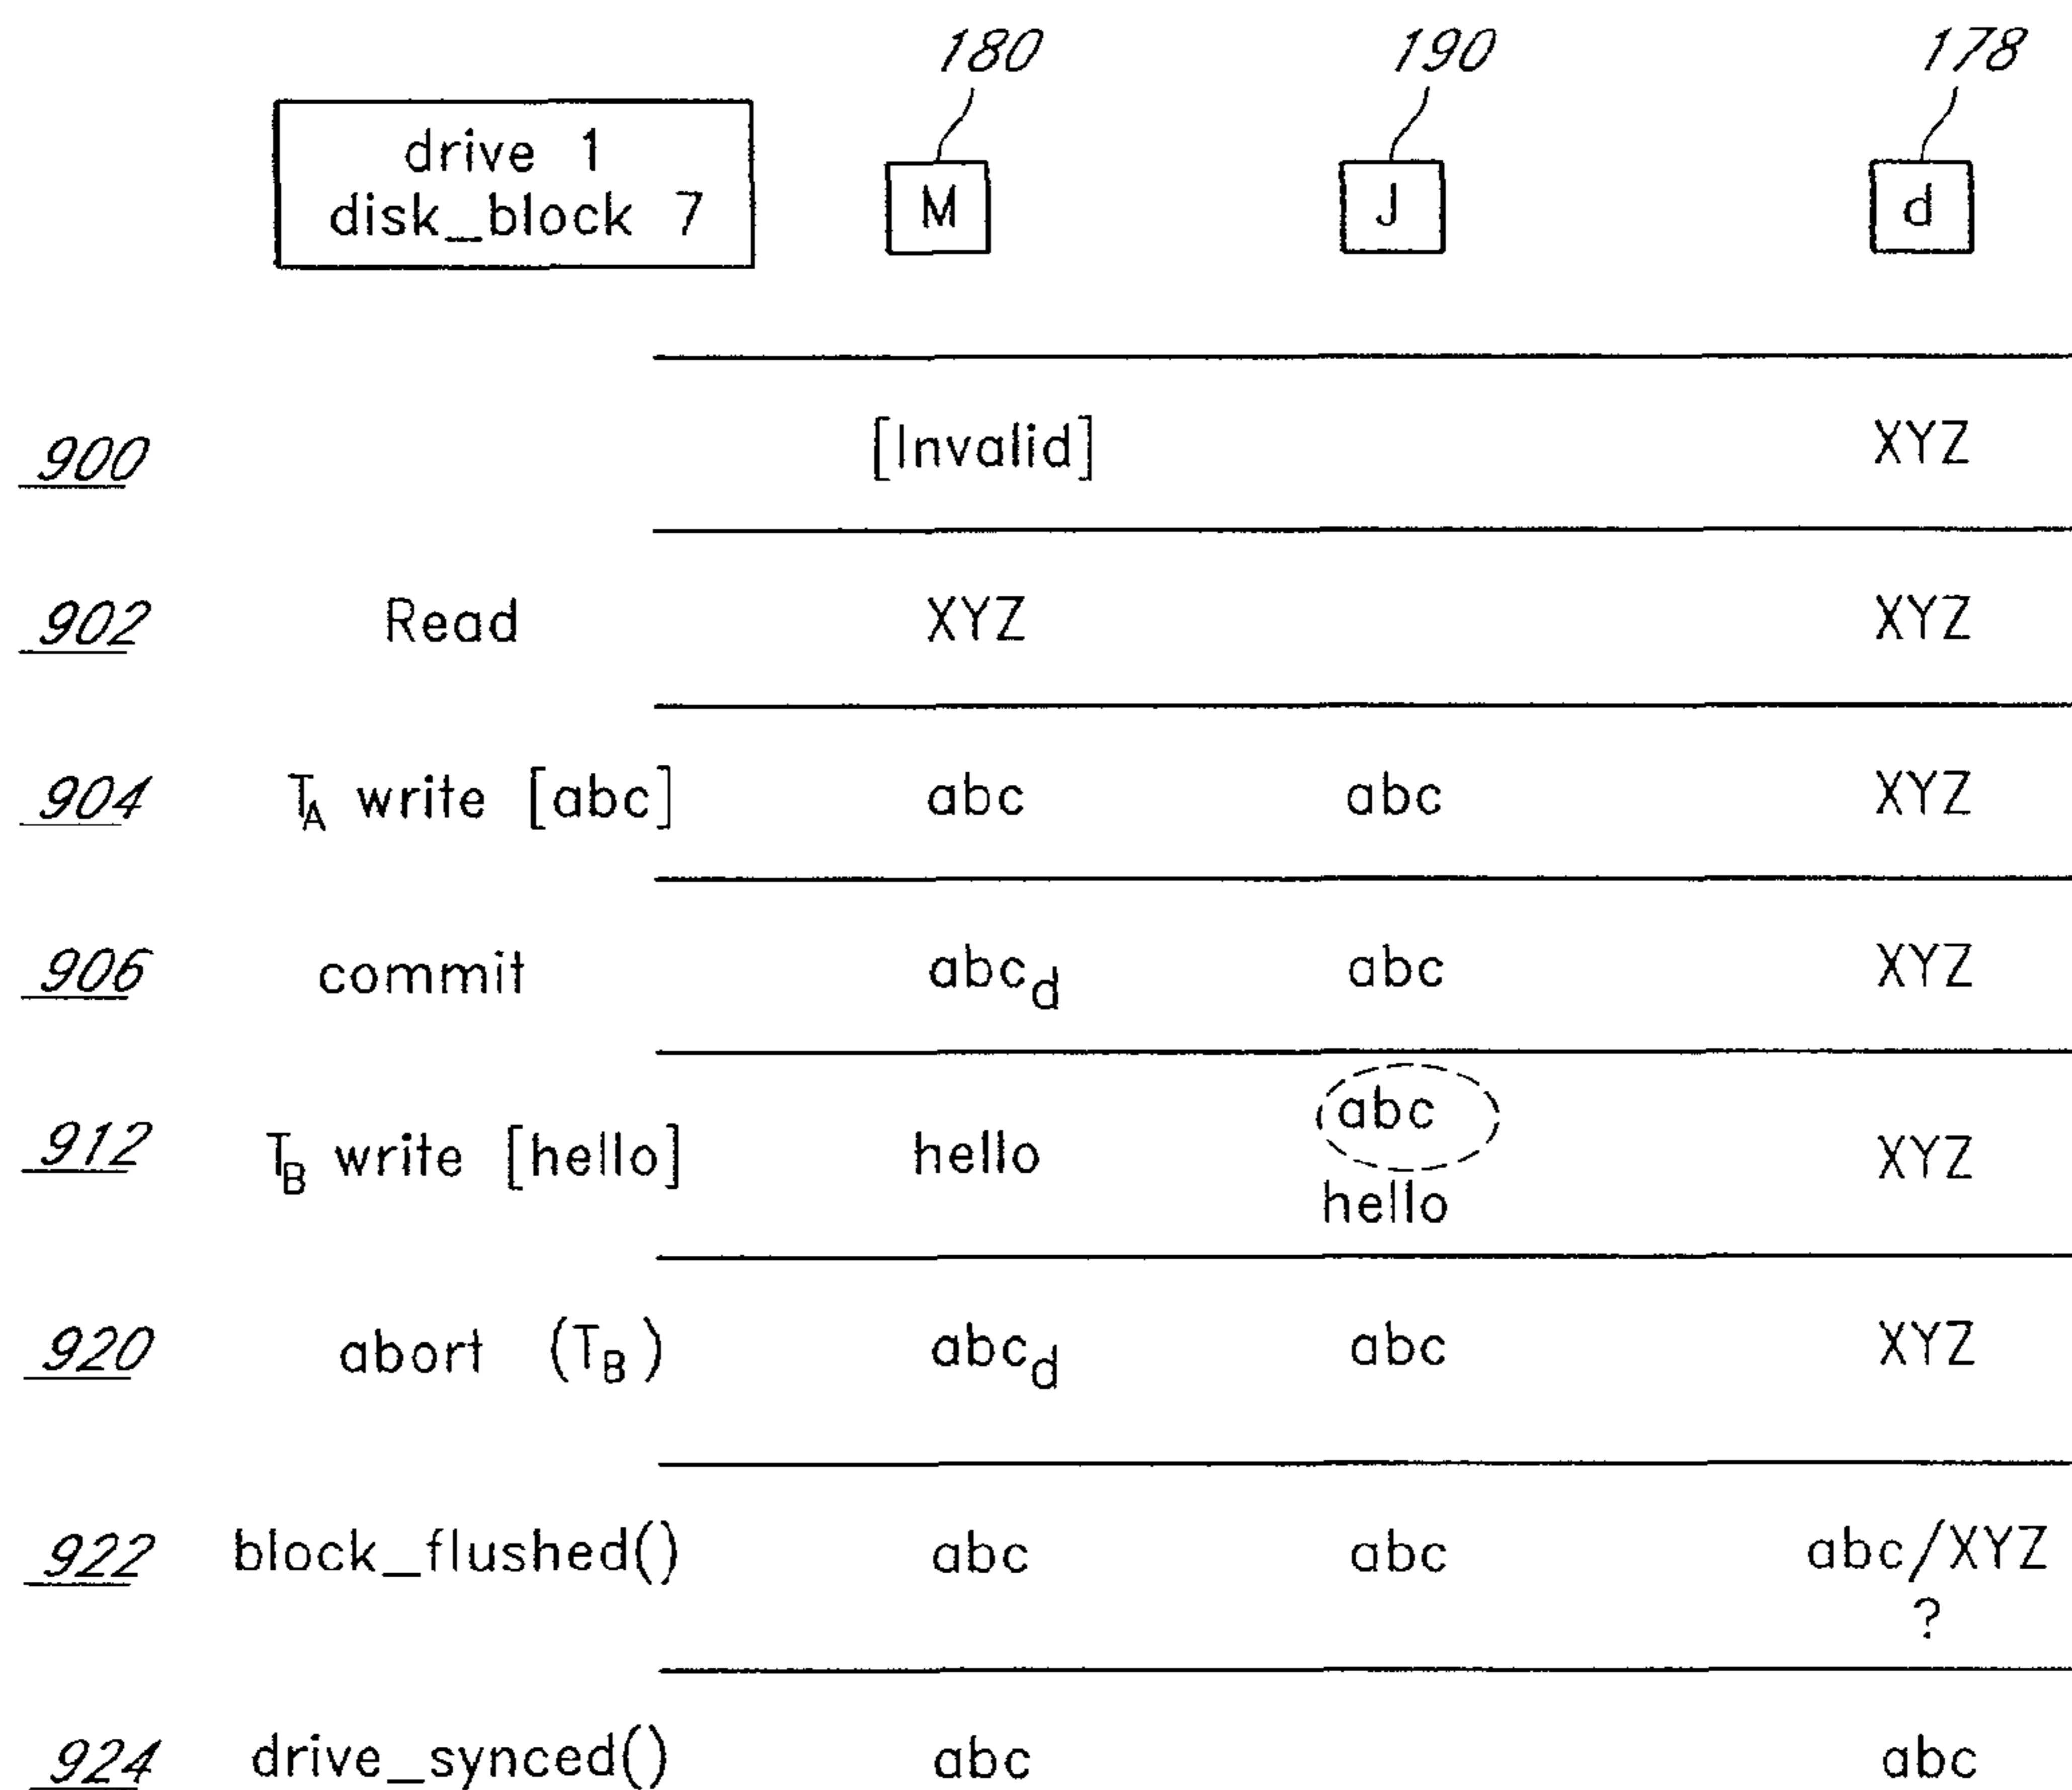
| | drive 1 disk_block 7 | 180 M | 190 J | 178 d |
|---|---|---|---|---|
| 900 | | [Invalid] | | XYZ |
| 902 | Read | XYZ | | XYZ |
| 904 | $T_A$ write [abc] | abc | abc | XYZ |
| 906 | commit | $abc_d$ | abc | XYZ |
| 912 | $T_B$ write [hello] | hello | abc hello | XYZ |
| 920 | abort ($T_B$) | $abc_d$ | abc | XYZ |
| 922 | block_flushed() | abc | abc | abc/XYZ ? |
| 924 | drive_synced() | abc | | abc |